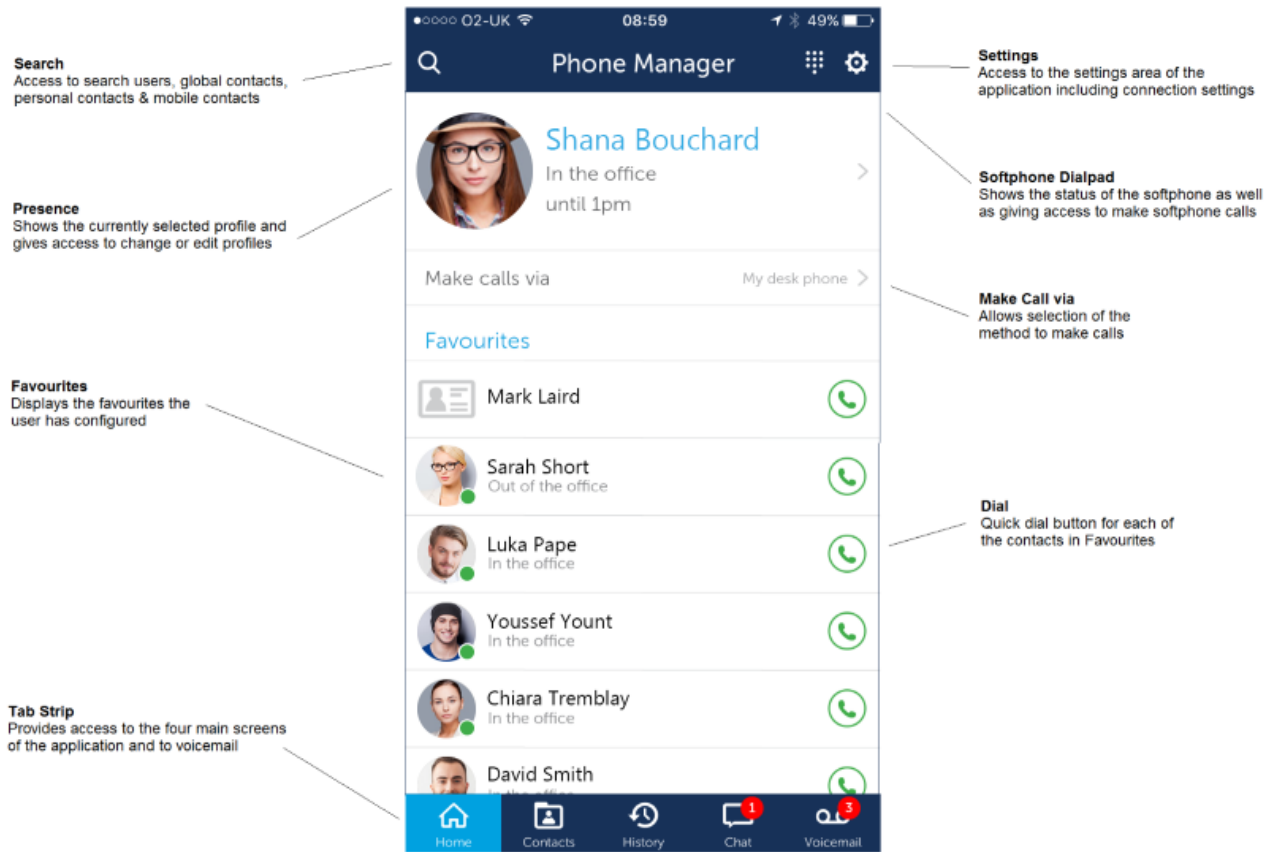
Search
Access to search users, global contacts, personal contacts & mobile contacts

Presence
Shows the currently selected profile and gives access to change or edit profiles

Favourites
Displays the favourites the user has configured

Tab Strip
Provides access to the four main screens of the application and to voicemail

●○○○○ O2-UK 08:59 49%

Phone Manager

Shana Bouchard
In the office
until 1pm

Make calls via
My desk phone

Favourites

Mark Laird

Sarah Short
Out of the office

Luka Pape
In the office

Youssef Yount
In the office

Chiara Tremblay
In the office

David Smith
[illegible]

Home
Contacts
History
1
Chat
3
Voicemail

Settings
Access to the settings area of the application including connection settings

Softphone Dialpad
Shows the status of the softphone as well as giving access to make softphone calls

Make Call via
Allows selection of the method to make calls

Dial
Quick dial button for each of the contacts in Favourites